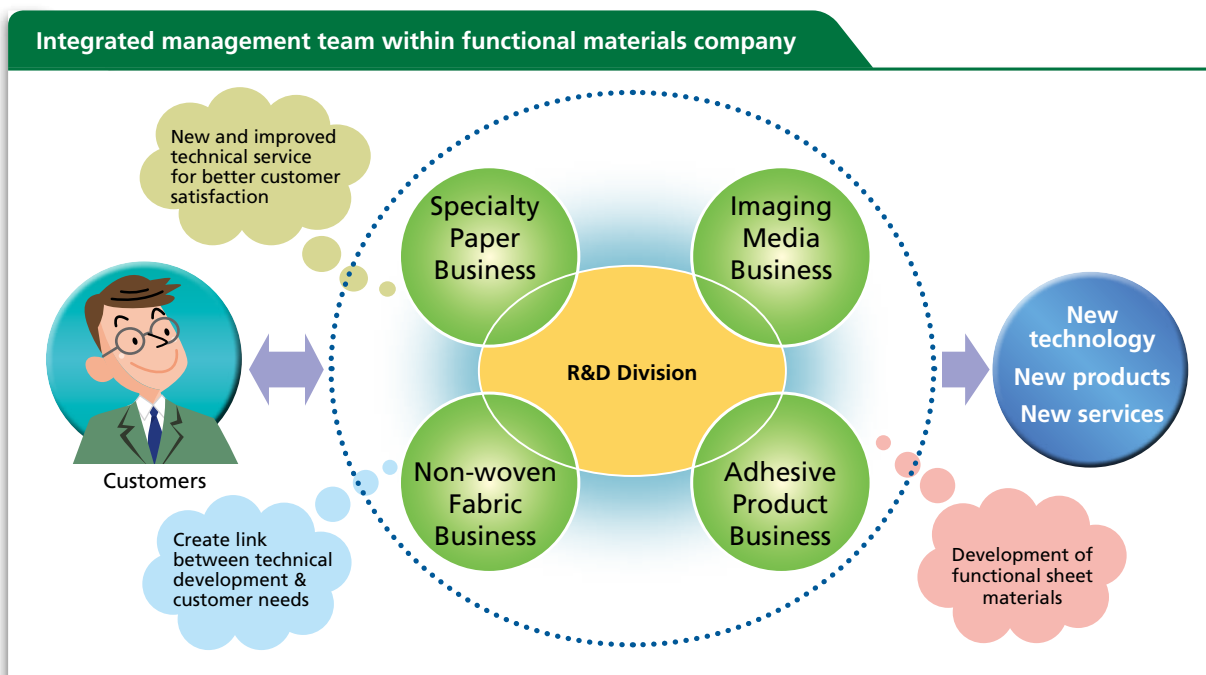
Integrated management team within functional materials company

New and improved technical service for better customer satisfaction

Customers

Create link between technical development & customer needs

Specialty Paper Business

Imaging Media Business

R&D Division

Non-woven Fabric Business

Adhesive Product Business

New technology
New products
New services

Development of functional sheet materials